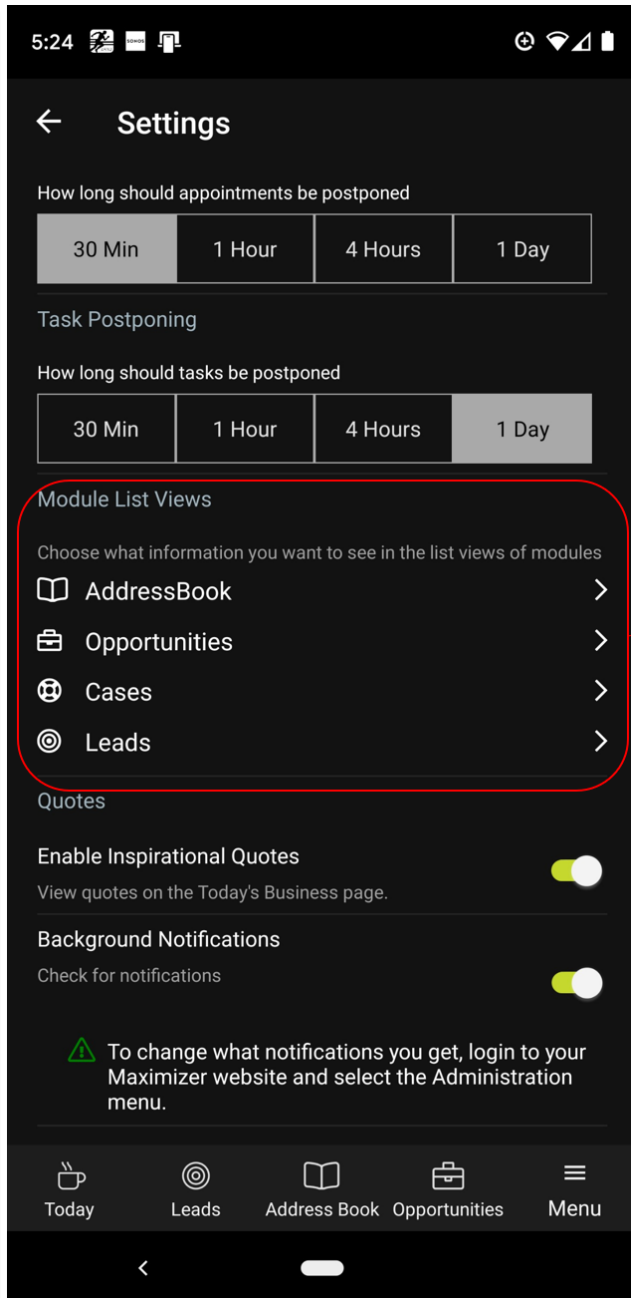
5:24

Settings

How long should appointments be postponed

| 30 Min | 1 Hour | 4 Hours | 1 Day |
|---|---|---|---|

Task Postponing

How long should tasks be postponed

| 30 Min | 1 Hour | 4 Hours | 1 Day |
|---|---|---|---|

Module List Views

Choose what information you want to see in the list views of modules

AddressBook

Opportunities

Cases

Leads

Quotes

Enable Inspirational Quotes

View quotes on the Today's Business page.

Background Notifications

Check for notifications

To change what notifications you get, login to your Maximizer website and select the Administration menu.

Today Leads Address Book Opportunities Menu